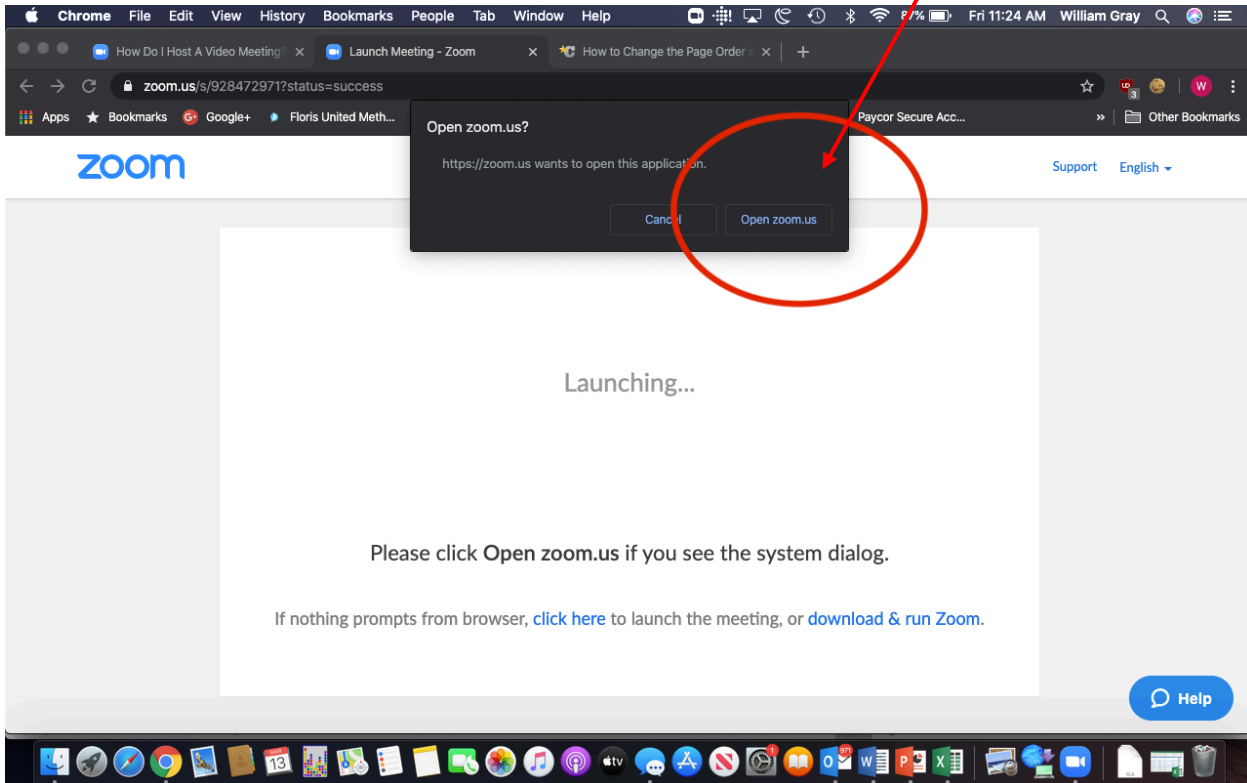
Chrome File Edit View History Bookmarks People Tab Window Help

8?% Fri 11:24 AM William Gray

How Do I Host A Video Meeting? ×

Launch Meeting - Zoom ×

How to Change the Page Order ×

zoom.us/s/928472971?status=success

Apps Bookmarks Google+ Floris United Meth... Paycor Secure Acc... » Other Bookmarks

zoom

Support English

Open zoom.us?

https://zoom.us wants to open this application.

Cancel Open zoom.us

Launching...

Please click Open zoom.us if you see the system dialog.

If nothing prompts from browser, click here to launch the meeting, or download & run Zoom.

Help